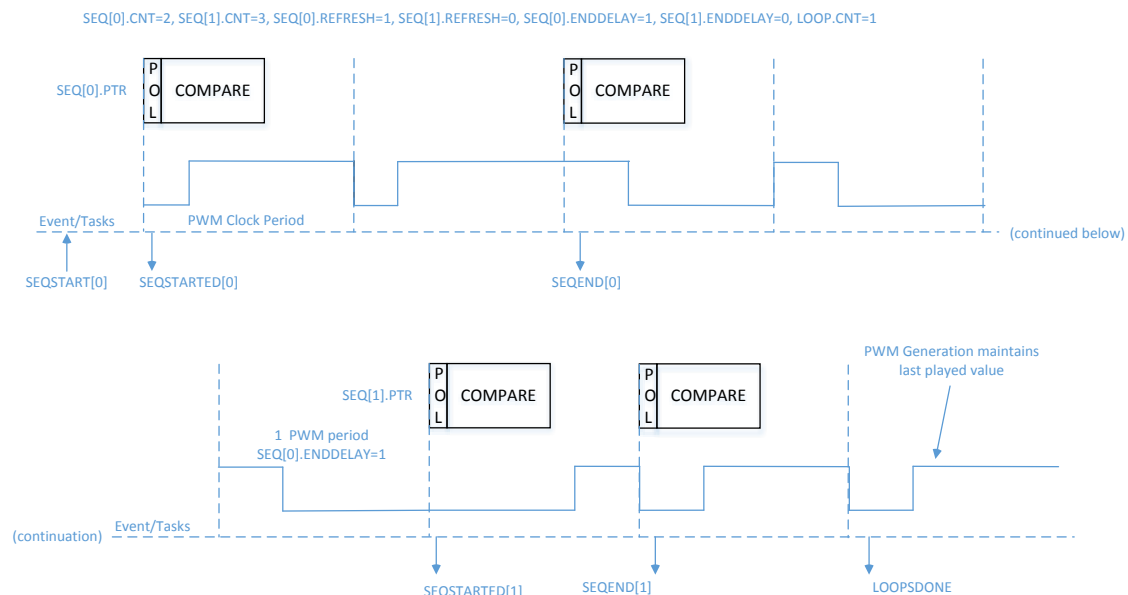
SEQ[0].CNT=2, SEQ[1].CNT=3, SEQ[0].REFRESH=1, SEQ[1].REFRESH=0, SEQ[0].ENDDELAY=1, SEQ[1].ENDDELAY=0, LOOP.CNT=1

SEQ[0].PTR

P
O
L

COMPARE

P
O
L

COMPARE

Event/Tasks

PWM Clock Period

(continued below)

SEQSTART[0]

SEQSTARTED[0]

SEQEND[0]

PWM Generation maintains last played value

SEQ[1].PTR

P
O
L

COMPARE

P
O
L

COMPARE

1 PWM period
SEQ[0].ENDDELAY=1

Event/Tasks

(continuation)

SEQSTARTED[1]

SEQEND[1]

LOOPSDONE